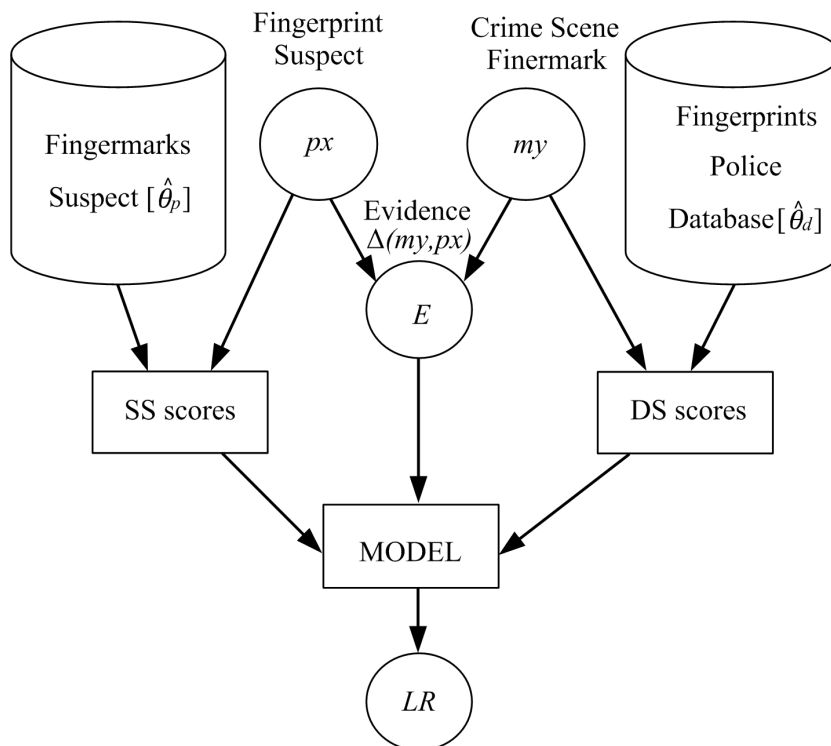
Fingerprint Suspect

Crime Scene Finermark

Fingermarks Suspect [$\hat{\theta}_p$]

$px$

$my$

Fingerprints Police Database[$\hat{\theta}_d$]

Evidence $\Delta(my,px)$

$E$

SS scores

DS scores

MODEL

$LR$